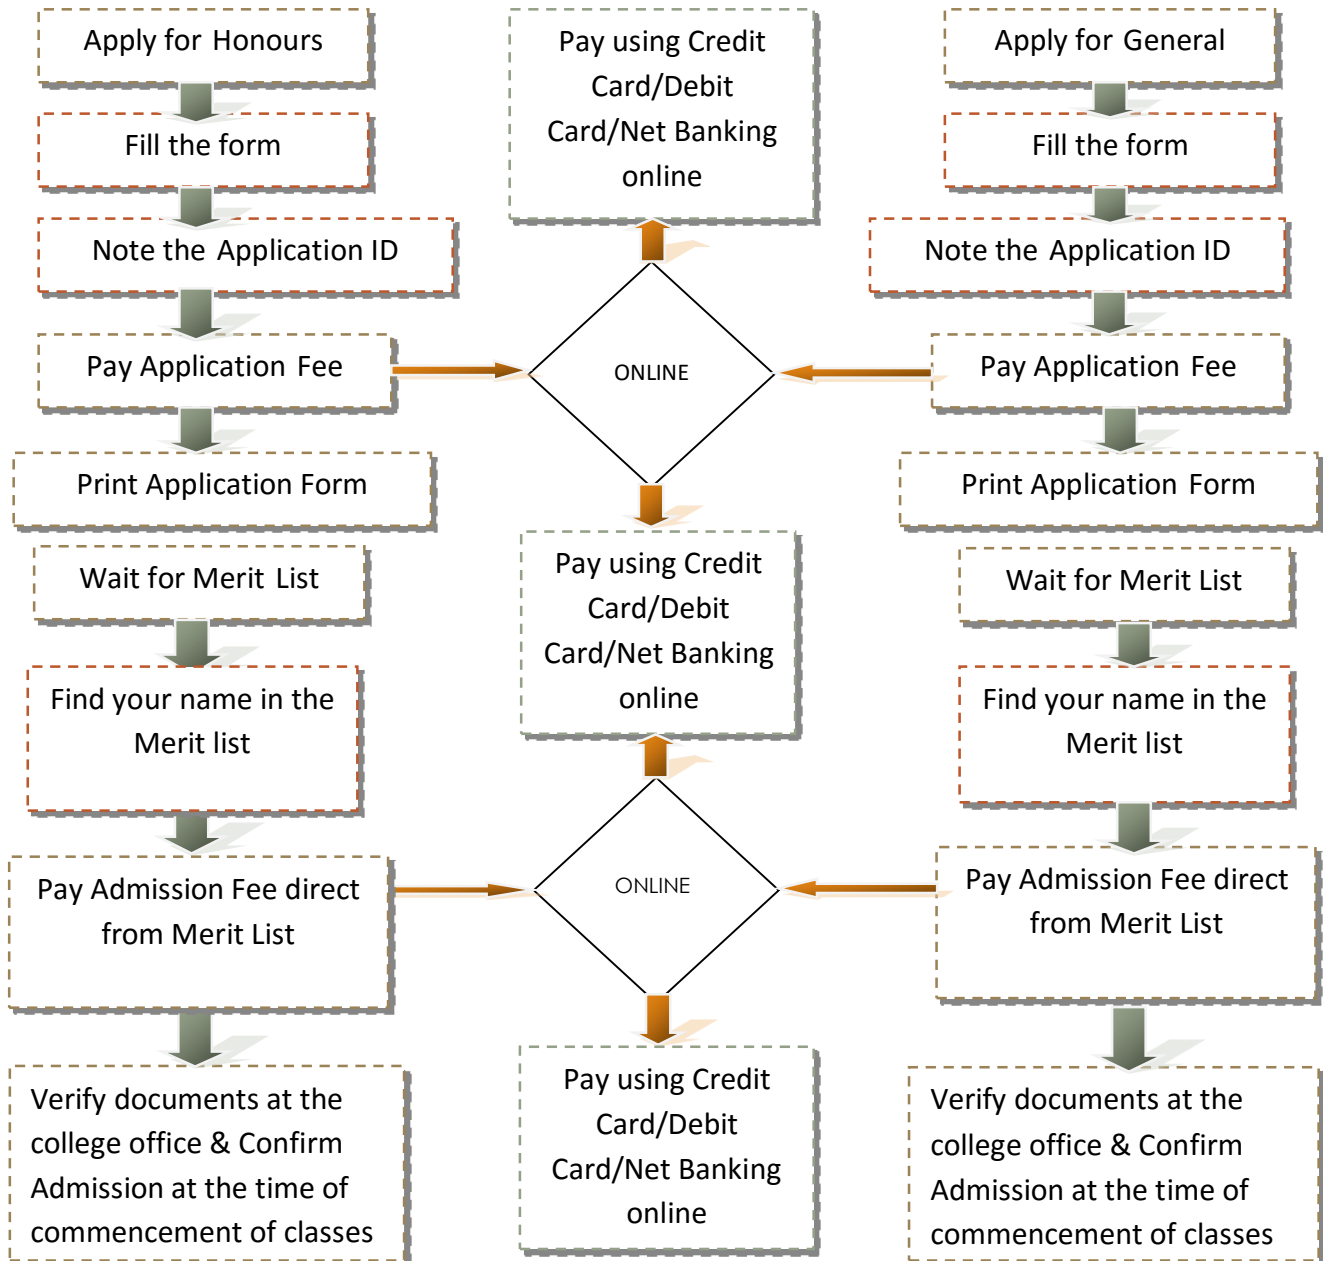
Apply for Honours

Fill the form

Note the Application ID

Pay Application Fee

Print Application Form

Wait for Merit List

Find your name in the Merit list

Pay Admission Fee direct from Merit List

Verify documents at the college office & Confirm Admission at the time of commencement of classes

Pay using Credit Card/Debit Card/Net Banking online

ONLINE

Pay using Credit Card/Debit Card/Net Banking online

ONLINE

Pay using Credit Card/Debit Card/Net Banking online

Apply for General

Fill the form

Note the Application ID

Pay Application Fee

Print Application Form

Wait for Merit List

Find your name in the Merit list

Pay Admission Fee direct from Merit List

Verify documents at the college office & Confirm Admission at the time of commencement of classes